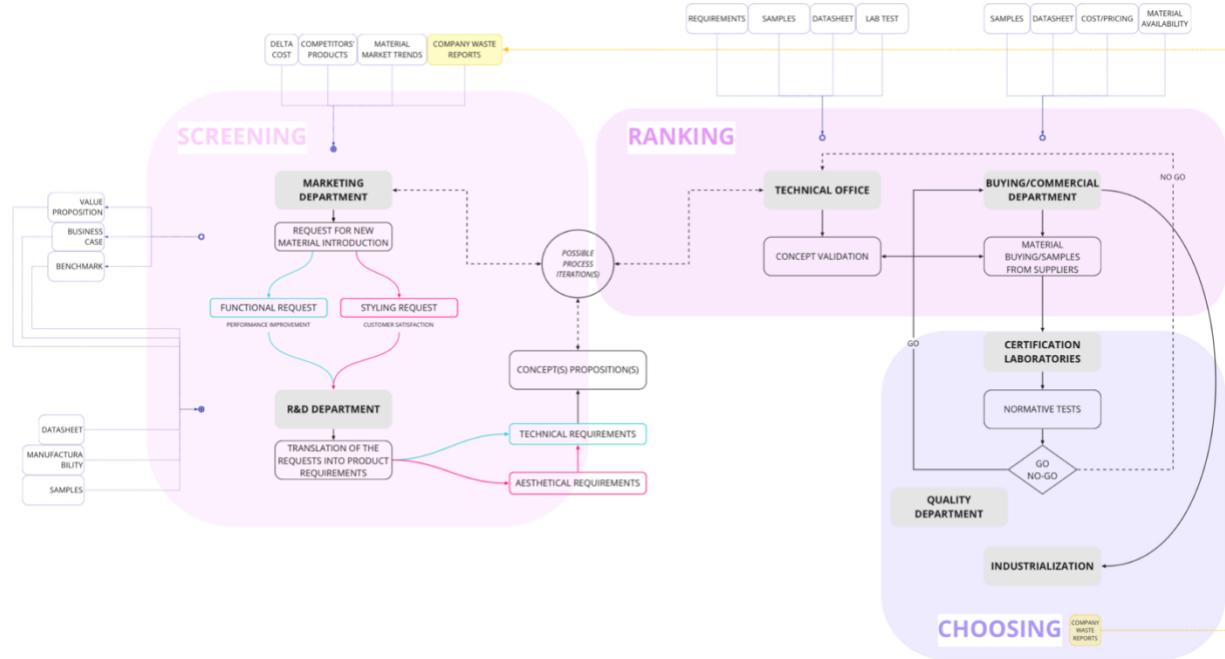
REQUIREMENTS
SAMPLES
DATASHEET
LAB TEST

SAMPLES
DATASHEET
COST/PRICING
MATERIAL AVAILABILITY

DELTA COST
COMPETITORS' PRODUCTS
MATERIAL MARKET TRENDS
COMPANY WASTE REPORTS

SCREENING

RANKING

MARKETING DEPARTMENT

REQUEST FOR NEW MATERIAL INTRODUCTION

FUNCTIONAL REQUEST
PERFORMANCE IMPROVEMENT

STYLING REQUEST
CUSTOMER SATISFACTION

R&D DEPARTMENT

TRANSLATION OF THE REQUESTS INTO PRODUCT REQUIREMENTS

TECHNICAL REQUIREMENTS

AESTHETICAL REQUIREMENTS

CONCEPT(S) PROPOSITION(S)

POSSIBLE PROCESS ITERATION(S)

VALUE PROPOSITION
BUSINESS CASE
BENCHMARK

DATASHEET
MANUFACTURABILITY
SAMPLES

TECHNICAL OFFICE

CONCEPT VALIDATION

BUYING/COMMERCIAL DEPARTMENT

MATERIAL BUYING/SAMPLES FROM SUPPLIERS

NO GO

GO

CERTIFICATION LABORATORIES

NORMATIVE TESTS

GO
NO-GO

QUALITY DEPARTMENT

INDUSTRIALIZATION

CHOOSING

COMPANY WASTE REPORTS